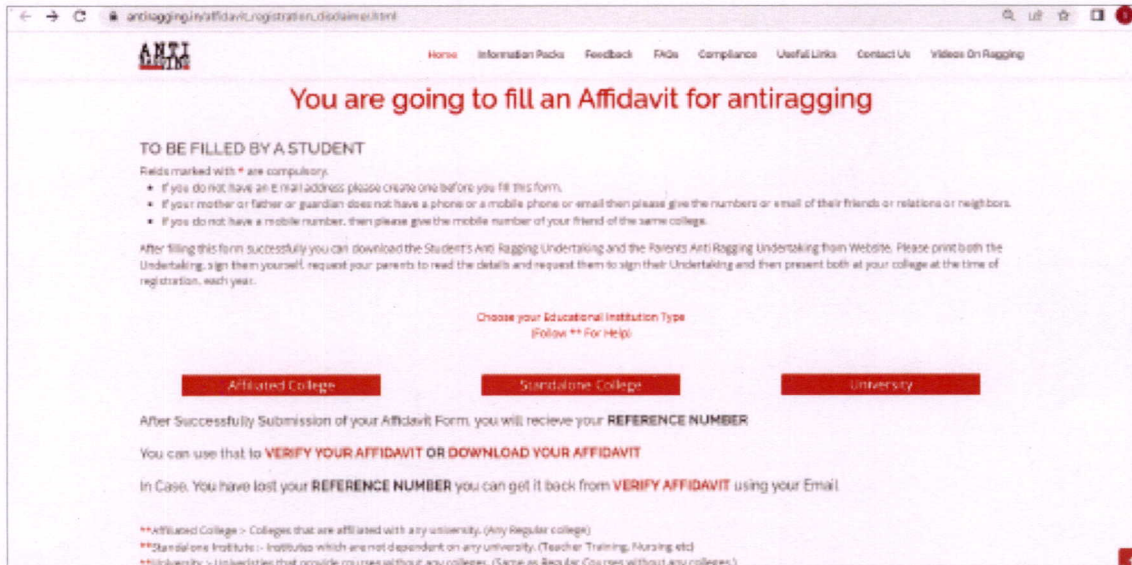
antiragging.in/affidavit_registration_disclaimer.html

ANTI RAGGING

Home Information Packs Feedback FAQs Compliance Useful Links Contact Us Videos On Ragging

You are going to fill an Affidavit for antiragging

TO BE FILLED BY A STUDENT

Fields marked with * are compulsory.

- If you do not have an E mail address please create one before you fill this form.
- If your mother or father or guardian does not have a phone or a mobile phone or email then please give the numbers or email of their friends or relations or neighbors.
- If you do not have a mobile number, then please give the mobile number of your friend of the same college.

After filling this form successfully you can download the Student's Anti Ragging Undertaking and the Parents Anti Ragging Undertaking from Website. Please print both the Undertaking, sign them yourself, request your parents to read the details and request them to sign their Undertaking and then present both at your college at the time of registration, each year.

Choose your Educational Institution Type
(Follow ** For Help)

Affiliated College Standalone College University

After Successfully Submission of your Affidavit Form, you will recieve your REFERENCE NUMBER

You can use that to VERIFY YOUR AFFIDAVIT OR DOWNLOAD YOUR AFFIDAVIT

In Case, You have lost your REFERENCE NUMBER you can get it back from VERIFY AFFIDAVIT using your Email

**Affiliated College :- Colleges that are affiliated with any university. (Any Regular college)
**Standalone Institute :- Institutes which are not dependent on any university. (Teacher Training, Nursing etc)
**University :- Universities that provide courses without any colleges. (Same as Regular Courses without any colleges.)